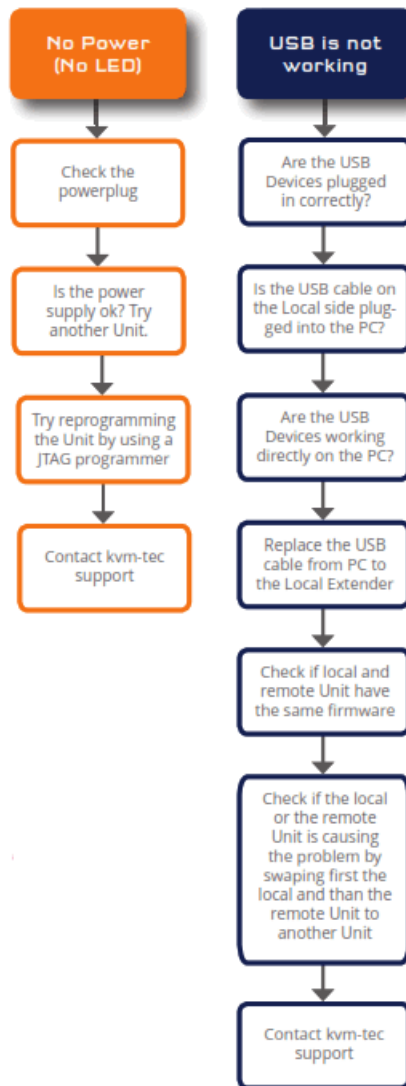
No Power (No LED)

Check the powerplug

Is the power supply ok? Try another Unit.

Try reprogramming the Unit by using a JTAG programmer

Contact kvm-tec support

USB is not working

Are the USB Devices plugged in correctly?

Is the USB cable on the Local side plugged into the PC?

Are the USB Devices working directly on the PC?

Replace the USB cable from PC to the Local Extender

Check if local and remote Unit have the same firmware

Check if the local or the remote Unit is causing the problem by swaping first the local and than the remote Unit to another Unit

Contact kvm-tec support